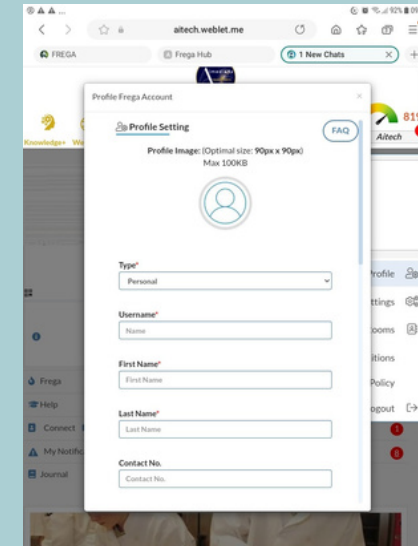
aitech.weblet.me

FREGA

Frega Hub

1 New Chats

Knowledge+

Aitech

Profile Frega Account

×

Profile Setting

FAQ

Profile Image: (Optimal size: 90px x 90px) Max 100KB

Type*

Personal

Username*

Name

First Name*

First Name

Last Name*

Last Name

Contact No.

Contact No.

Profile

ttings

ooms

itions

Policy

ogout

Frega

Help

Connect

My Notific

Journal